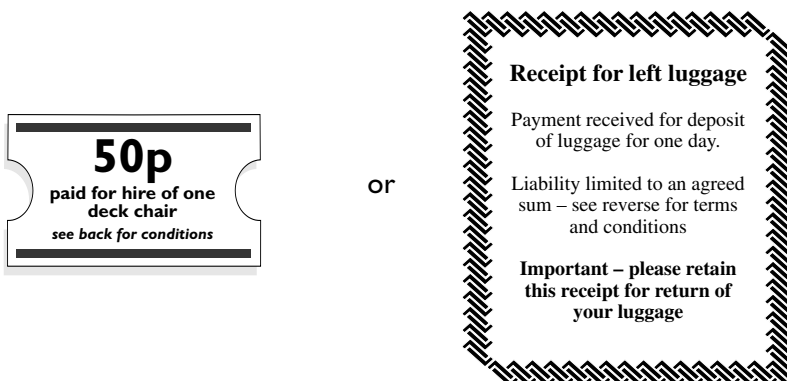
50p
paid for hire of one deck chair
see back for conditions

or

Receipt for left luggage

Payment received for deposit of luggage for one day.

Liability limited to an agreed sum – see reverse for terms and conditions

Important – please retain this receipt for return of your luggage